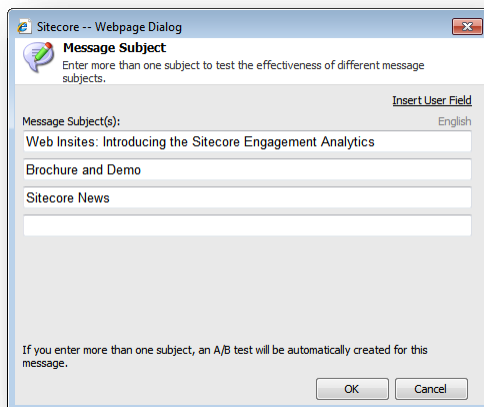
Sitecore -- Webpage Dialog

Message Subject

Enter more than one subject to test the effectiveness of different message subjects.

Insert User Field

Message Subject(s):

English

Web Insites: Introducing the Sitecore Engagement Analytics

Brochure and Demo

Sitecore News

If you enter more than one subject, an A/B test will be automatically created for this message.

OK

Cancel